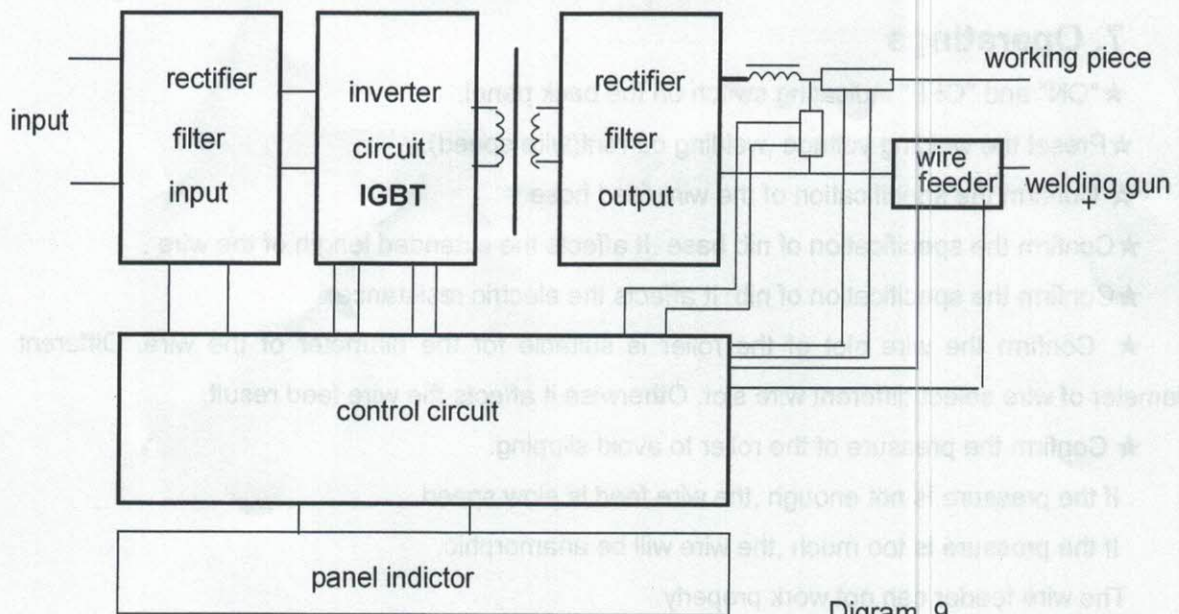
input

rectifier
filter
input

inverter
circuit
IGBT

rectifier
filter
output

working piece

wire
feeder

welding gun

+

control circuit

panel indictor

Digram 9

7. Operating

★"ON" and "OFF" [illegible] switch on the back panel.

★Preset the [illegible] voltage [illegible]

★Confirm the specification of the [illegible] hose

★Confirm the specification of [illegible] hose. It affects the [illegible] length of the wire.

★Confirm the specification of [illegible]. It affects the electric resistance.

★ Confirm the wire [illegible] of the roller is suitable for the diameter of the wire. Different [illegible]ameter of wire should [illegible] different wire slot. Otherwise it affects the wire feed result.

★Confirm the pressure of the roller to avoid slipping.

If the pressure is not enough, the wire feed is slow speed.

If the pressure is too much, the wire will be anamorphic.

The wire feeder can not work properly.